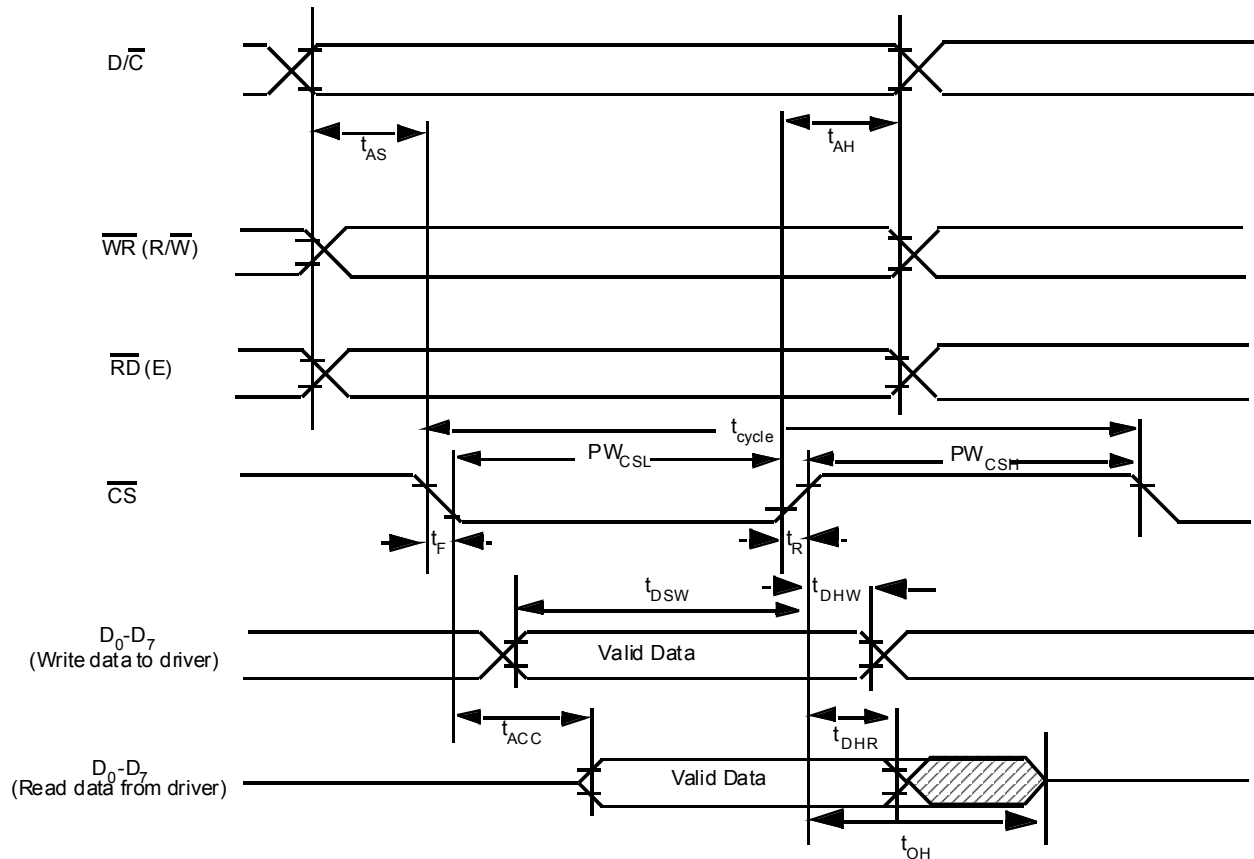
$D/\overline{C}$

$t_{AS}$

$t_{AH}$

$\overline{WR}$ (R/$\overline{W}$)

$\overline{RD}$ (E)

$t_{cycle}$

$PW_{CSL}$

$PW_{CSH}$

$\overline{CS}$

$t_F$

$t_R$

$t_{DSW}$

$t_{DHW}$

$D_0$-$D_7$
(Write data to driver)

Valid Data

$t_{ACC}$

$t_{DHR}$

$D_0$-$D_7$
(Read data from driver)

Valid Data

$t_{OH}$